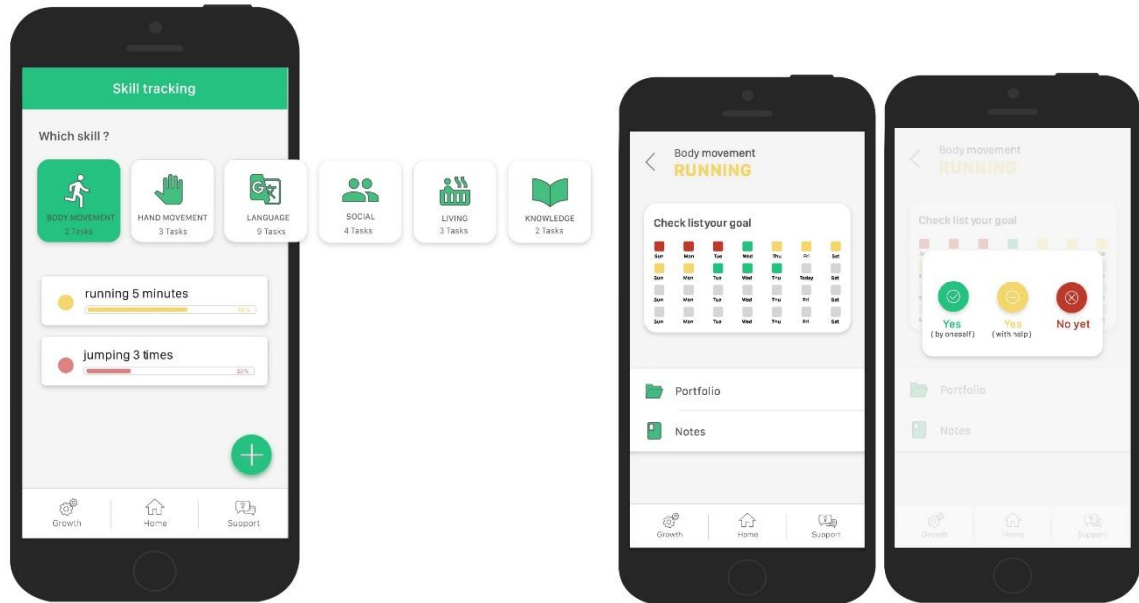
Skill tracking

Which skill ?

BODY MOVEMENT
2 Tasks

HAND MOVEMENT
3 Tasks

LANGUAGE
9 Tasks

SOCIAL
4 Tasks

LIVING
3 Tasks

KNOWLEDGE
2 Tasks

running 5 minutes
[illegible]

jumping 3 times
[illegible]

Growth Home Support

Body movement
RUNNING

Check listyour goal

| Sun | Mon | Tue | Wed | Thu | Fri | Sat |
|---|---|---|---|---|---|---|
| Sun | Mon | Tue | Wed | Thu | Today | Sat |
| Sun | Mon | Tue | Wed | Thu | Fri | Sat |
| Sun | Mon | Tue | Wed | Thu | Fri | Sat |

Portfolio

Notes

Growth Home Support

Body movement
RUNNING

Check list your goal

Yes
( by oneself)

Yes
(with help)

No yet

Portfolio

Notes

Growth Home Support